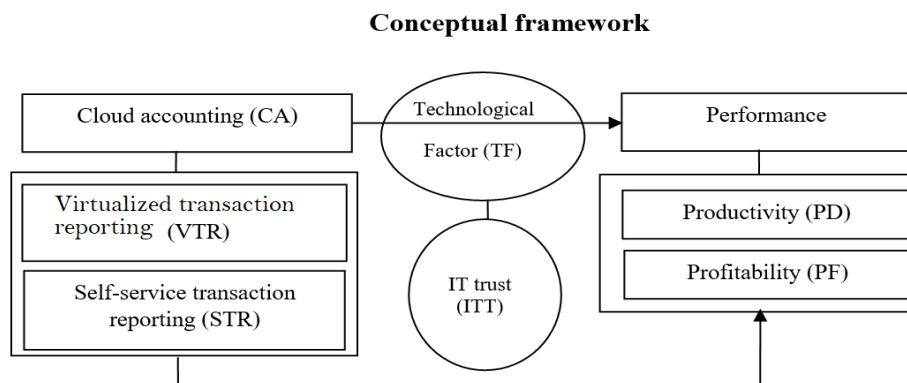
Conceptual framework

Cloud accounting (CA)

Technological

Factor (TF)

Performance

Virtualized transaction reporting (VTR)

Self-service transaction reporting (STR)

IT trust (ITT)

Productivity (PD)

Profitability (PF)